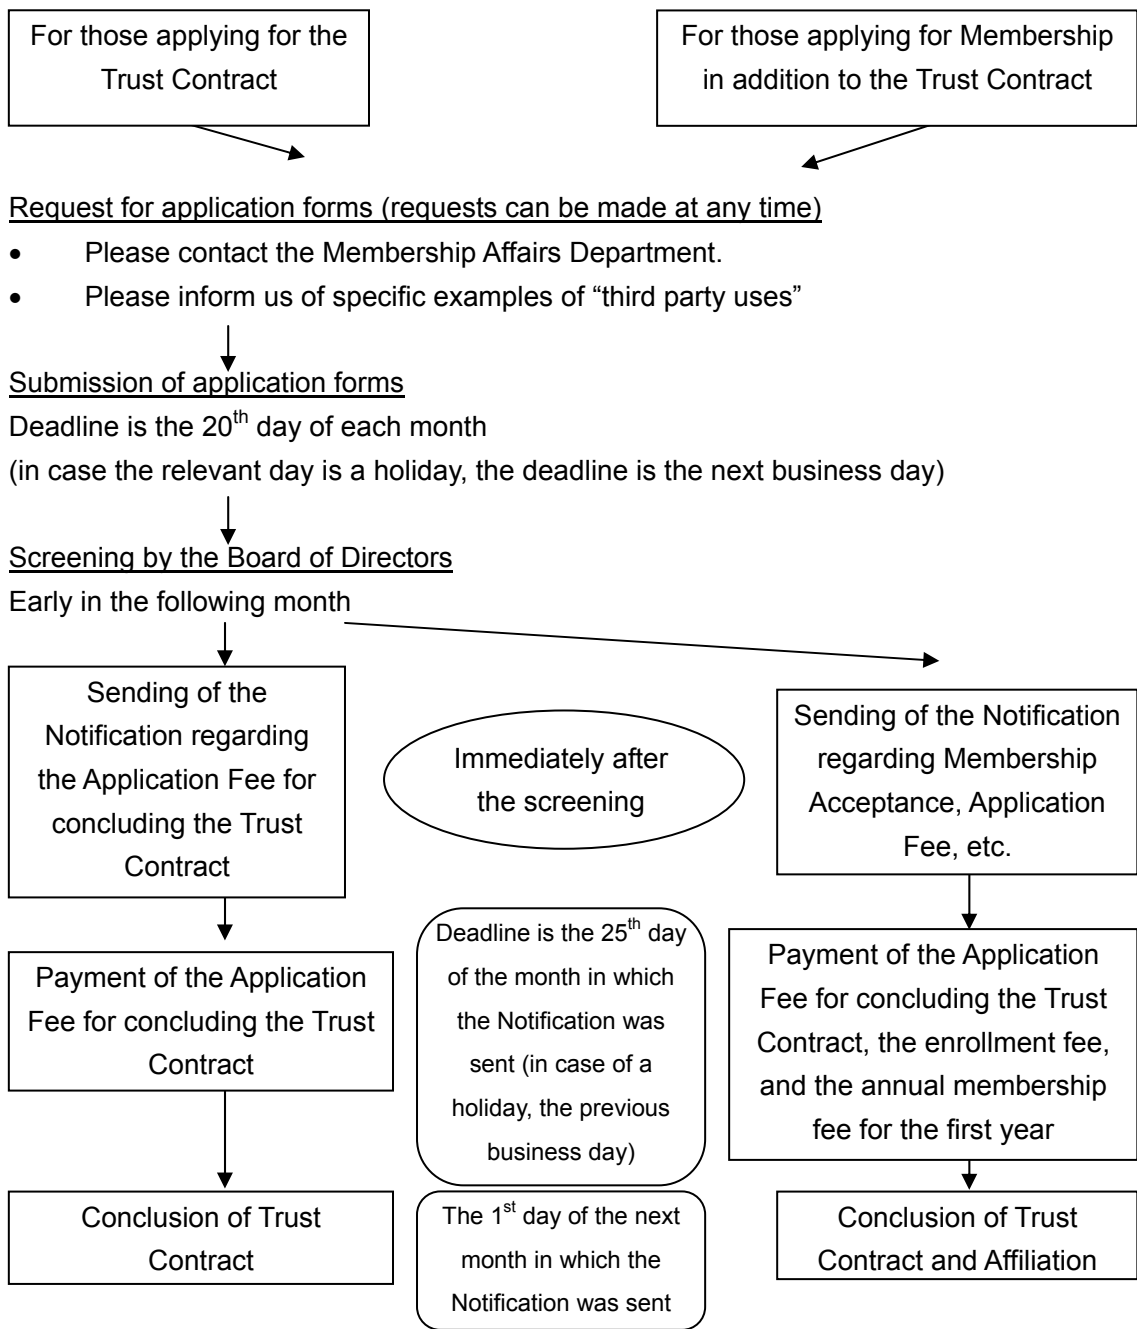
For those applying for the Trust Contract

For those applying for Membership in addition to the Trust Contract

Request for application forms (requests can be made at any time)

- Please contact the Membership Affairs Department.
- Please inform us of specific examples of “third party uses”

Submission of application forms
Deadline is the 20$^{th}$ day of each month
(in case the relevant day is a holiday, the deadline is the next business day)

Screening by the Board of Directors
Early in the following month

Sending of the Notification regarding the Application Fee for concluding the Trust Contract

Immediately after the screening

Sending of the Notification regarding Membership Acceptance, Application Fee, etc.

Payment of the Application Fee for concluding the Trust Contract

Deadline is the 25$^{th}$ day of the month in which the Notification was sent (in case of a holiday, the previous business day)

Payment of the Application Fee for concluding the Trust Contract, the enrollment fee, and the annual membership fee for the first year

Conclusion of Trust Contract

The 1$^{st}$ day of the next month in which the Notification was sent

Conclusion of Trust Contract and Affiliation